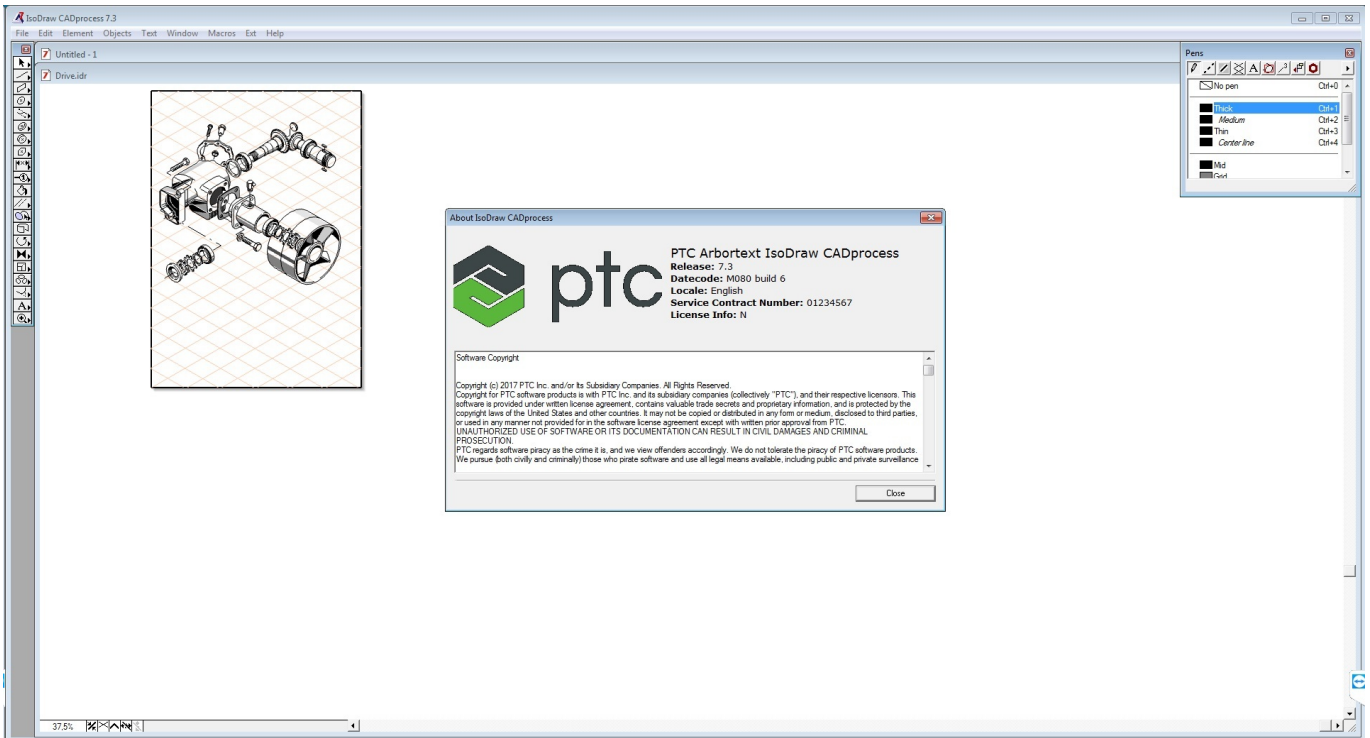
IsoDraw CADprocess 7.3
File Edit Element Objects Text Window Macros Ext Help

Untitled - 1
Drive.idr

Pens
No pen Ctrl+0
Thick Ctrl+1
Medium Ctrl+2
Thin Ctrl+3
Center line Ctrl+4
Mid
Grid

About IsoDraw CADprocess

ptc

PTC Arbortext IsoDraw CADprocess
Release: 7.3
Datecode: M080 build 6
Locale: English
Service Contract Number: 01234567
License Info: N

Software Copyright

Copyright (c) 2017 PTC Inc. and/or Its Subsidiary Companies. All Rights Reserved.
Copyright for PTC software products is with PTC Inc. and its subsidiary companies (collectively "PTC"), and their respective licensors. This software is provided under written license agreement, contains valuable trade secrets and proprietary information, and is protected by the copyright laws of the United States and other countries. It may not be copied or distributed in any form or medium, disclosed to third parties, or used in any manner not provided for in the software license agreement except with written prior approval from PTC.
UNAUTHORIZED USE OF SOFTWARE OR ITS DOCUMENTATION CAN RESULT IN CIVIL DAMAGES AND CRIMINAL PROSECUTION.
PTC regards software piracy as the crime it is, and we view offenders accordingly. We do not tolerate the piracy of PTC software products. We pursue (both civilly and criminally) those who pirate software and use all legal means available, including public and private surveillance

Close

37.5%